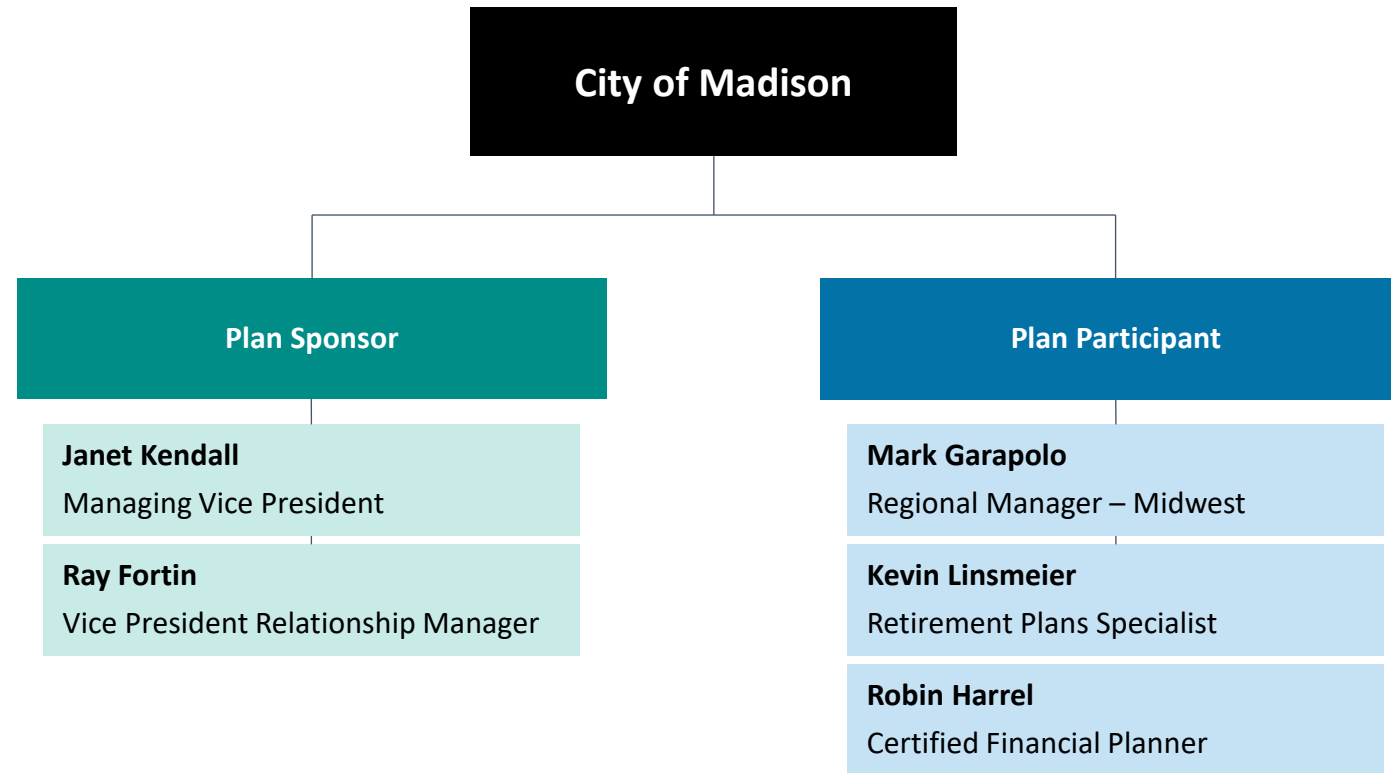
City of Madison

Plan Sponsor

Janet Kendall
Managing Vice President

Ray Fortin
Vice President Relationship Manager

Plan Participant

Mark Garapolo
Regional Manager – Midwest

Kevin Linsmeier
Retirement Plans Specialist

Robin Harrel
Certified Financial Planner